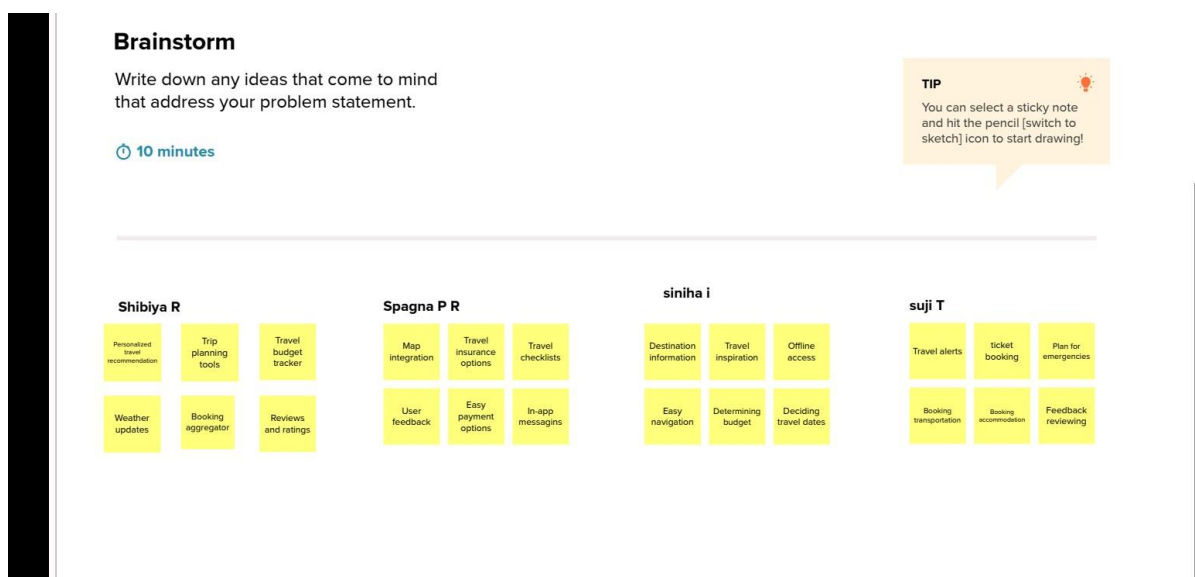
Brainstorm

Write down any ideas that come to mind that address your problem statement.

10 minutes

TIP

You can select a sticky note and hit the pencil [switch to sketch] icon to start drawing!

Shibiya R

Personalized travel recommendation

Trip planning tools

Travel budget tracker

Weather updates

Booking aggregator

Reviews and ratings

Spagna P R

Map integration

Travel insurance options

Travel checklists

User feedback

Easy payment options

In-app messagins

siniha i

Destination information

Travel inspiration

Offline access

Easy navigation

Determining budget

Deciding travel dates

suji T

Travel alerts

ticket booking

Plan for emergencies

Booking transportation

Booking accommodation

Feedback reviewing